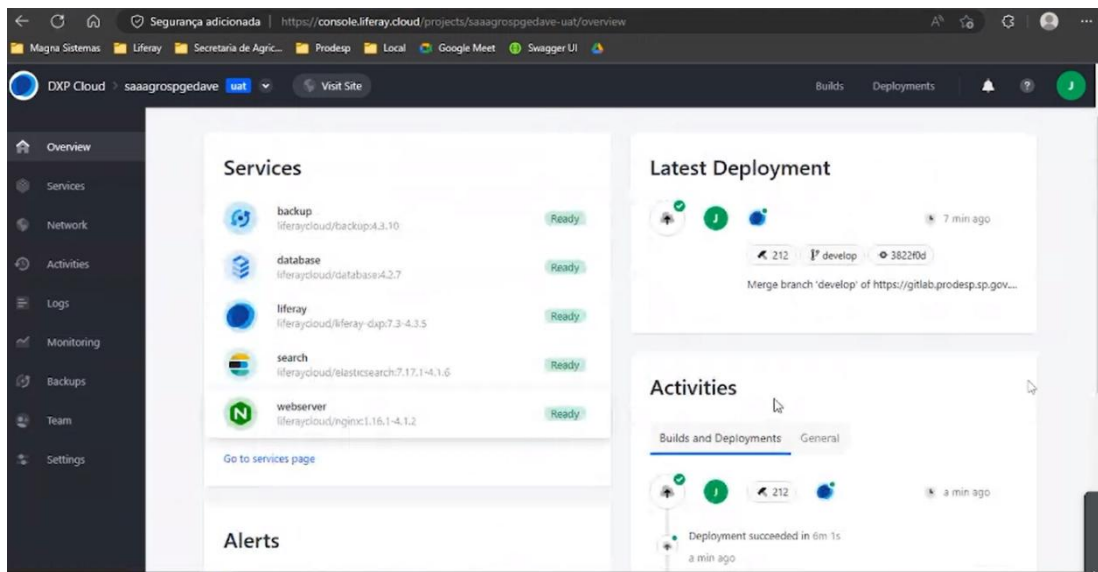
Segurança adicionada | https://console.liferay.cloud/projects/saaagrospgedave-uat/overview

Magna Sistemas Liferay Secretaria de Agric... Prodesp Local Google Meet Swagger UI

DXP Cloud > saaagrospgedave uat Visit Site Builds Deployments J

Overview
Services
Network
Activities
Logs
Monitoring
Backups
Team
Settings

Services

backup
liferaycloud/backup:4.3.10
Ready

database
liferaycloud/database:4.2.7
Ready

liferay
liferaycloud/liferay-dxp:7.3-4.3.5
Ready

search
liferaycloud/elasticsearch:7.17.1-4.1.6
Ready

webserver
liferaycloud/nginx:1.16.1-4.1.2
Ready

Go to services page

Alerts

Latest Deployment

J 7 min ago

212 develop 3822f0d

Merge branch 'develop' of https://gitlab.prodesp.sp.gov....

Activities

Builds and Deployments General

J 212 a min ago

Deployment succeeded in 6m 1s
a min ago